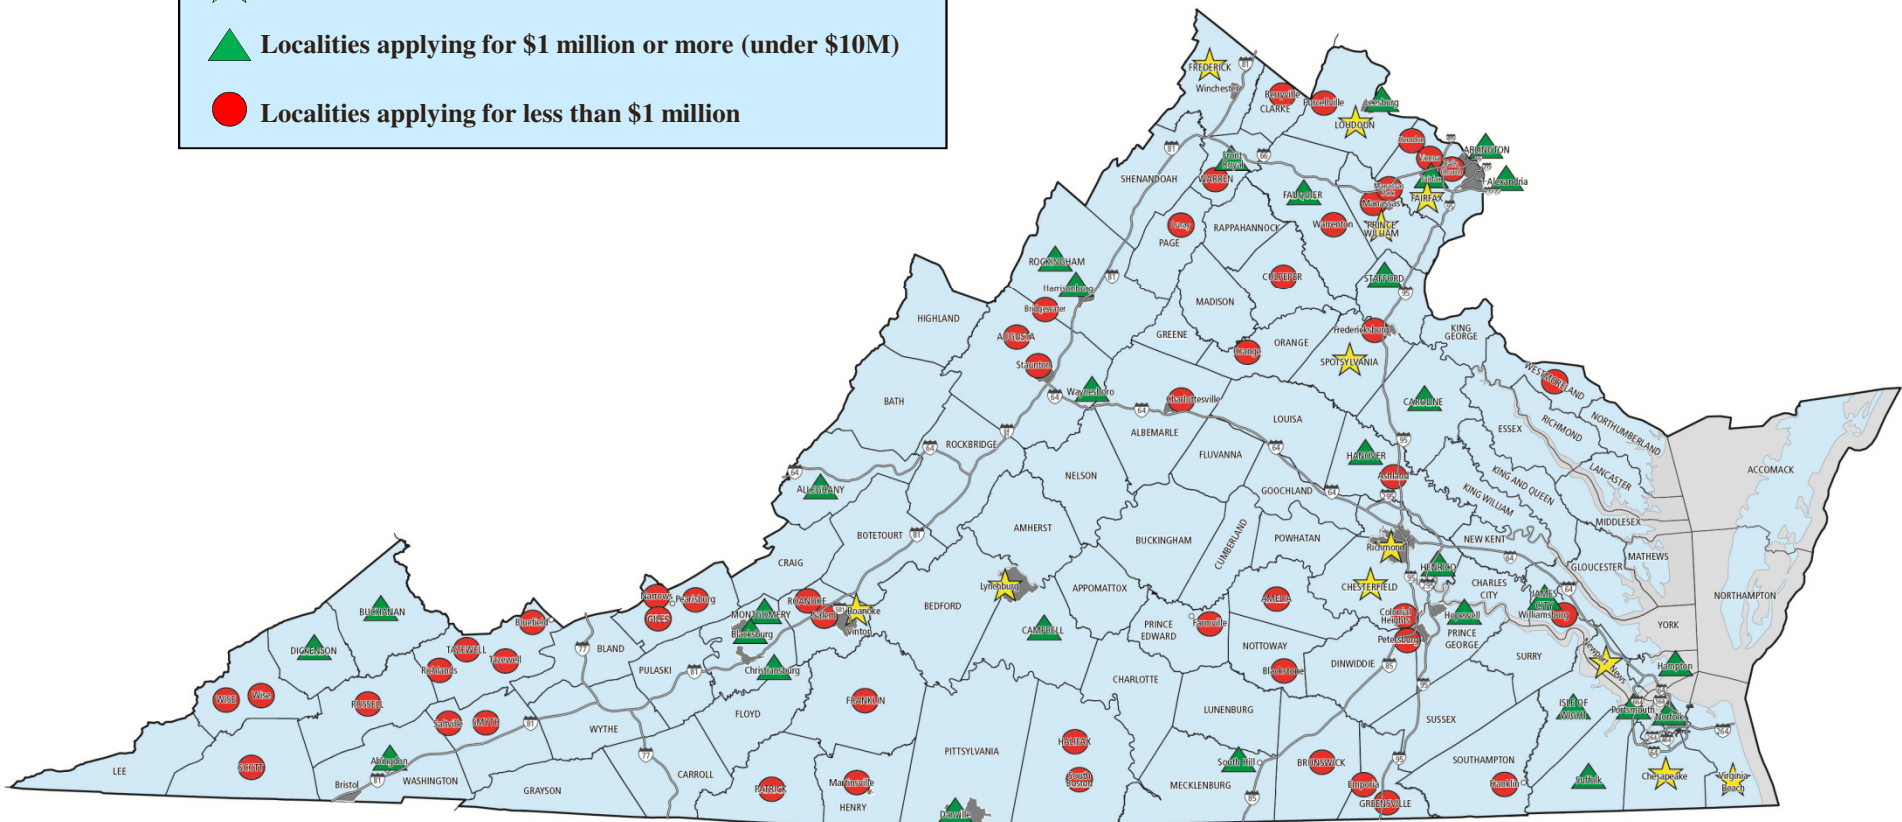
Localities applying for $1 million or more (under $10M)

Localities applying for less than $1 million

FREDERICK
Winchester
81
Berryville
CLARKE
Purcellville
Leesburg
LOUDOUN
Herndon
ARLINGTON
Vienna
Falls Church
Fairfax
Alexandria
FAIRFAX
Manassas Park
Manassas
PRINCE WILLIAM
Front Royal
WARREN
66
SHENANDOAH
FAUQUIER
Warrenton
Luray
PAGE
RAPPAHANNOCK
ROCKINGHAM
Harrisonburg
Bridgewater
81
CULPEPER
STAFFORD
95
MADISON
Fredericksburg
KING GEORGE
HIGHLAND
AUGUSTA
GREENE
Orange
ORANGE
SPOTSYLVANIA
Staunton
Waynesboro
64
Charlottesville
CAROLINE
WESTMORELAND
BATH
ALBEMARLE
LOUISA
RICHMOND
NORTHUMBERLAND
ESSEX
ROCKBRIDGE
FLUVANNA
95
HANOVER
LANCASTER
ACCOMACK
64
ALLEGHANY
NELSON
Ashland
GOOCHLAND
64
KING AND QUEEN
KING WILLIAM
MIDDLESEX
AMHERST
BUCKINGHAM
CUMBERLAND
POWHATAN
NEW KENT
BOTETOURT
Richmond
HENRICO
GLOUCESTER
MATHEWS
CRAIG
Lynchburg
APPOMATTOX
CHESTERFIELD
CHARLES CITY
JAMES CITY
Williamsburg
NORTHAMPTON
Narrows
Pearisburg
GILES
ROANOKE
Salem
Roanoke
Vinton
BEDFORD
AMELIA
Colonial Heights
Hopewell
MONTGOMERY
Blacksburg
CAMPBELL
PRINCE EDWARD
Farmville
NOTTOWAY
Petersburg
PRINCE GEORGE
YORK
BUCHANAN
Bluefield
BLAND
77
DINWIDDIE
SURRY
Newport News
Hampton
DICKENSON
TAZEWELL
Richlands
Tazewell
PULASKI
Christiansburg
CHARLOTTE
Blackstone
85
WISE
Wise
RUSSELL
FLOYD
FRANKLIN
ISLE OF WIGHT
Portsmouth
Norfolk
Saltville
SMYTH
WYTHE
LUNENBURG
SUSSEX
264
LEE
SCOTT
Abingdon
WASHINGTON
Bristol
GRAYSON
CARROLL
PITTSYLVANIA
HALIFAX
South Hill
BRUNSWICK
SOUTHAMPTON
Suffolk
Chesapeake
Virginia Beach
PATRICK
Martinsville
HENRY
South Boston
MECKLENBURG
Emporia
GREENSVILLE
Franklin
Danville